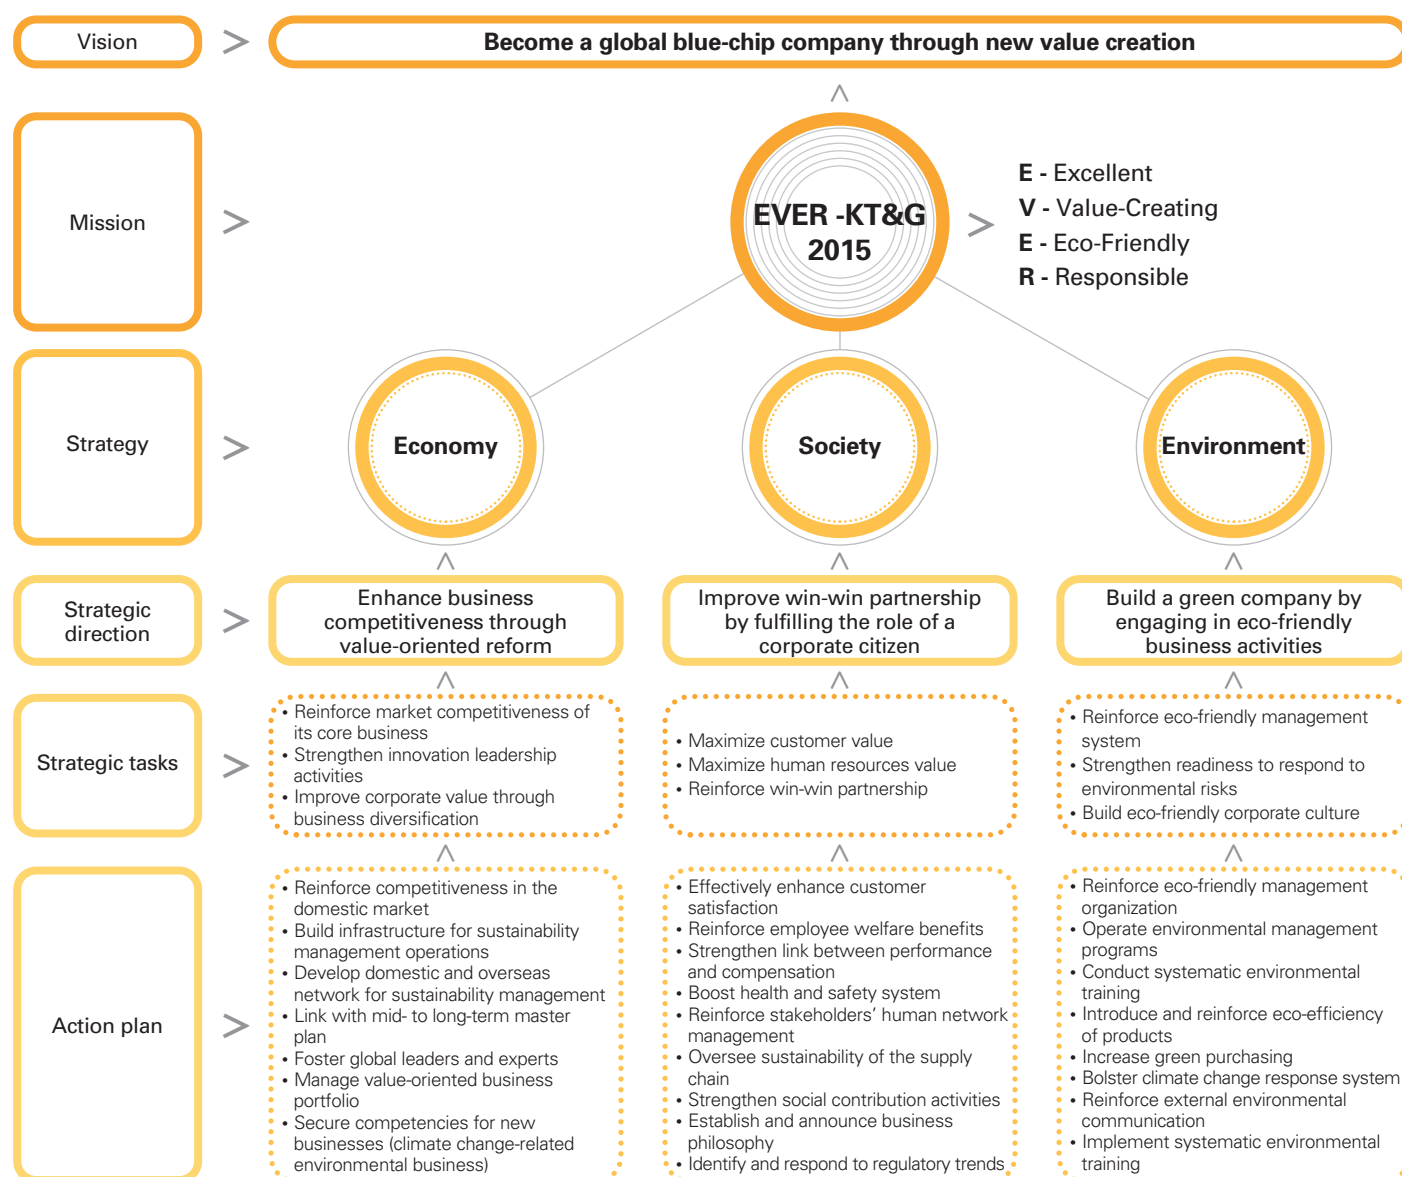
Vision > Become a global blue-chip company through new value creation

Mission > EVER -KT&G 2015 > E - Excellent
V - Value-Creating
E - Eco-Friendly
R - Responsible

Strategy > Economy

Society

Environment

Strategic direction > Enhance business competitiveness through value-oriented reform

Improve win-win partnership by fulfilling the role of a corporate citizen

Build a green company by engaging in eco-friendly business activities

Strategic tasks >
• Reinforce market competitiveness of its core business
• Strengthen innovation leadership activities
• Improve corporate value through business diversification

• Maximize customer value
• Maximize human resources value
• Reinforce win-win partnership

• Reinforce eco-friendly management system
• Strengthen readiness to respond to environmental risks
• Build eco-friendly corporate culture

Action plan >
• Reinforce competitiveness in the domestic market
• Build infrastructure for sustainability management operations
• Develop domestic and overseas network for sustainability management
• Link with mid- to long-term master plan
• Foster global leaders and experts
• Manage value-oriented business portfolio
• Secure competencies for new businesses (climate change-related environmental business)

• Effectively enhance customer satisfaction
• Reinforce employee welfare benefits
• Strengthen link between performance and compensation
• Boost health and safety system
• Reinforce stakeholders' human network management
• Oversee sustainability of the supply chain
• Strengthen social contribution activities
• Establish and announce business philosophy
• Identify and respond to regulatory trends

• Reinforce eco-friendly management organization
• Operate environmental management programs
• Conduct systematic environmental training
• Introduce and reinforce eco-efficiency of products
• Increase green purchasing
• Bolster climate change response system
• Reinforce external environmental communication
• Implement systematic environmental training